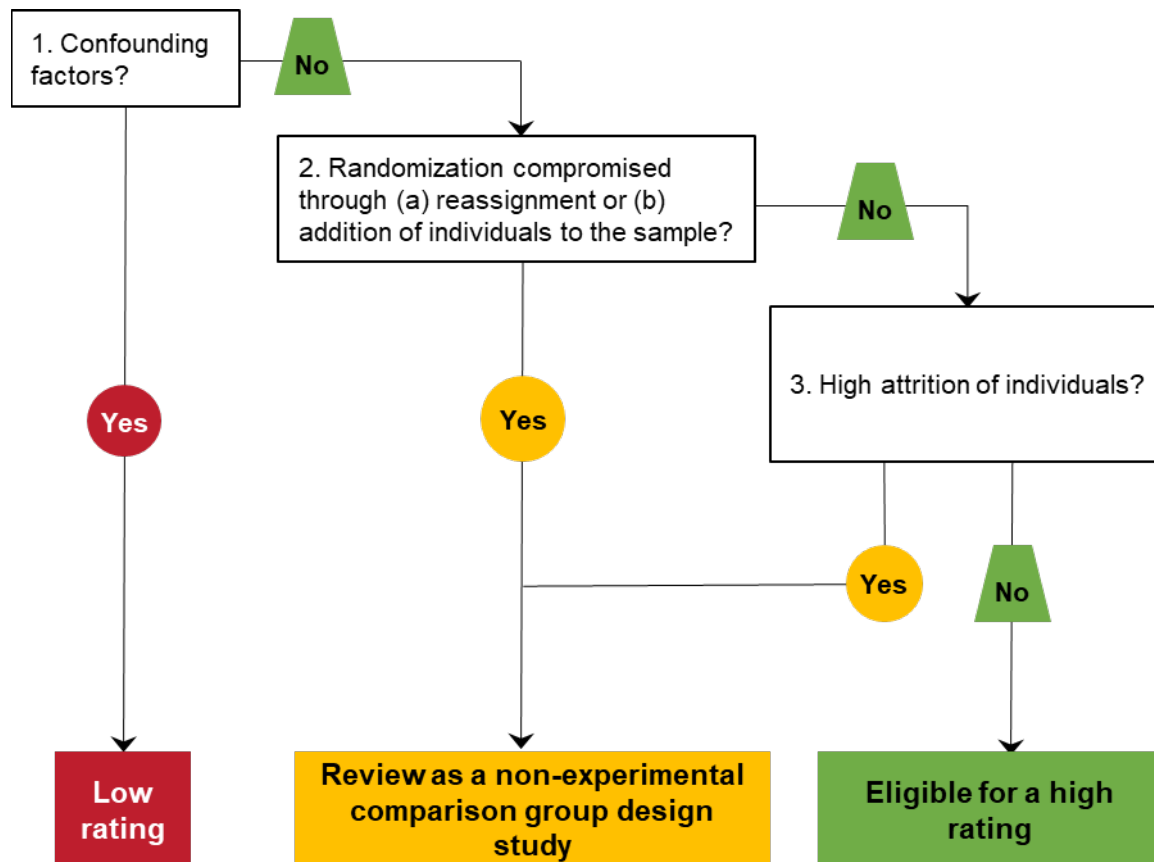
1. Confounding factors?

No

2. Randomization compromised through (a) reassignment or (b) addition of individuals to the sample?

No

3. High attrition of individuals?

Yes

Yes

Yes

No

Low rating

Review as a non-experimental comparison group design study

Eligible for a high rating